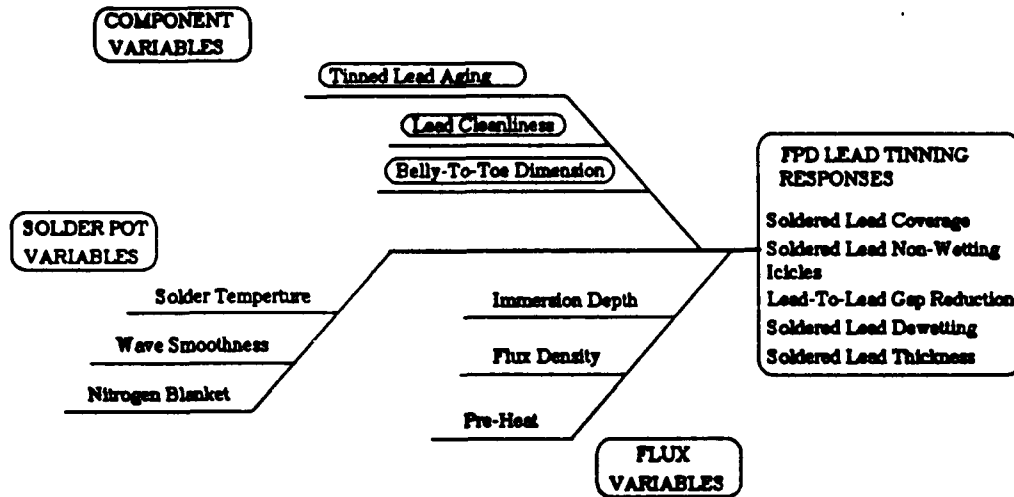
COMPONENT VARIABLES

Tinned Lead Aging

Lead Cleanliness

Belly-To-Toe Dimension

FPD LEAD TINNING RESPONSES

Soldered Lead Coverage

Soldered Lead Non-Wetting Icicles

Lead-To-Lead Gap Reduction

Soldered Lead Dewetting

Soldered Lead Thickness

SOLDER POT VARIABLES

Solder Temperture

Wave Smoothness

Nitrogen Blanket

Immersion Depth

Flux Density

Pre-Heat

FLUX VARIABLES